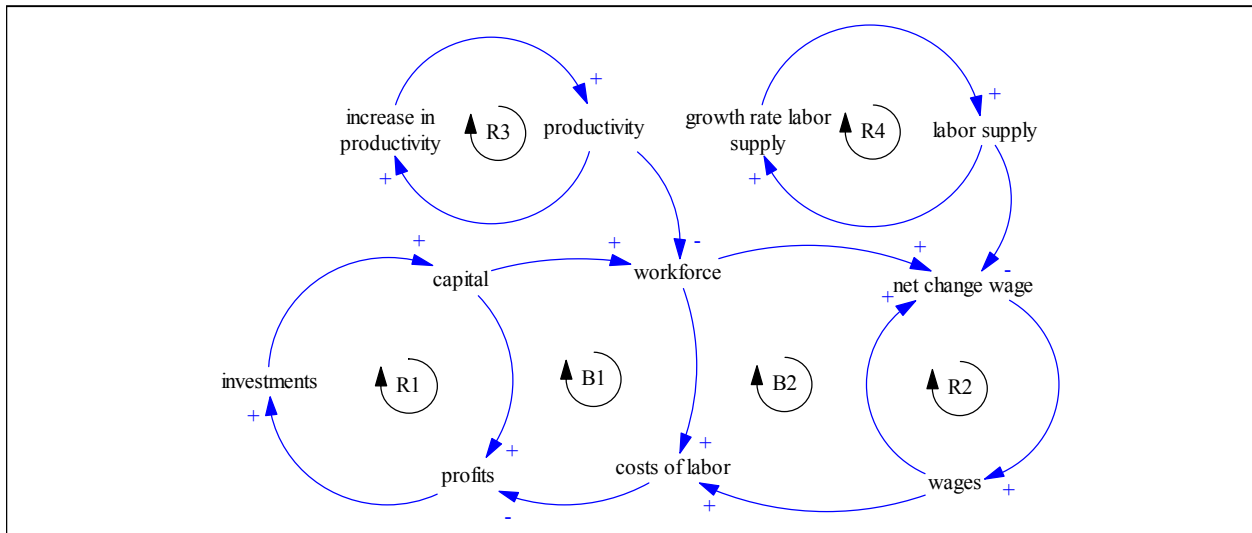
increase in productivity
R3
productivity
+
+
growth rate labor supply
R4
labor supply
+
+
+
capital
+
workforce
-
+
net change wage
-
+
investments
R1
B1
B2
R2
+
profits
+
costs of labor
+
wages
+
-
+